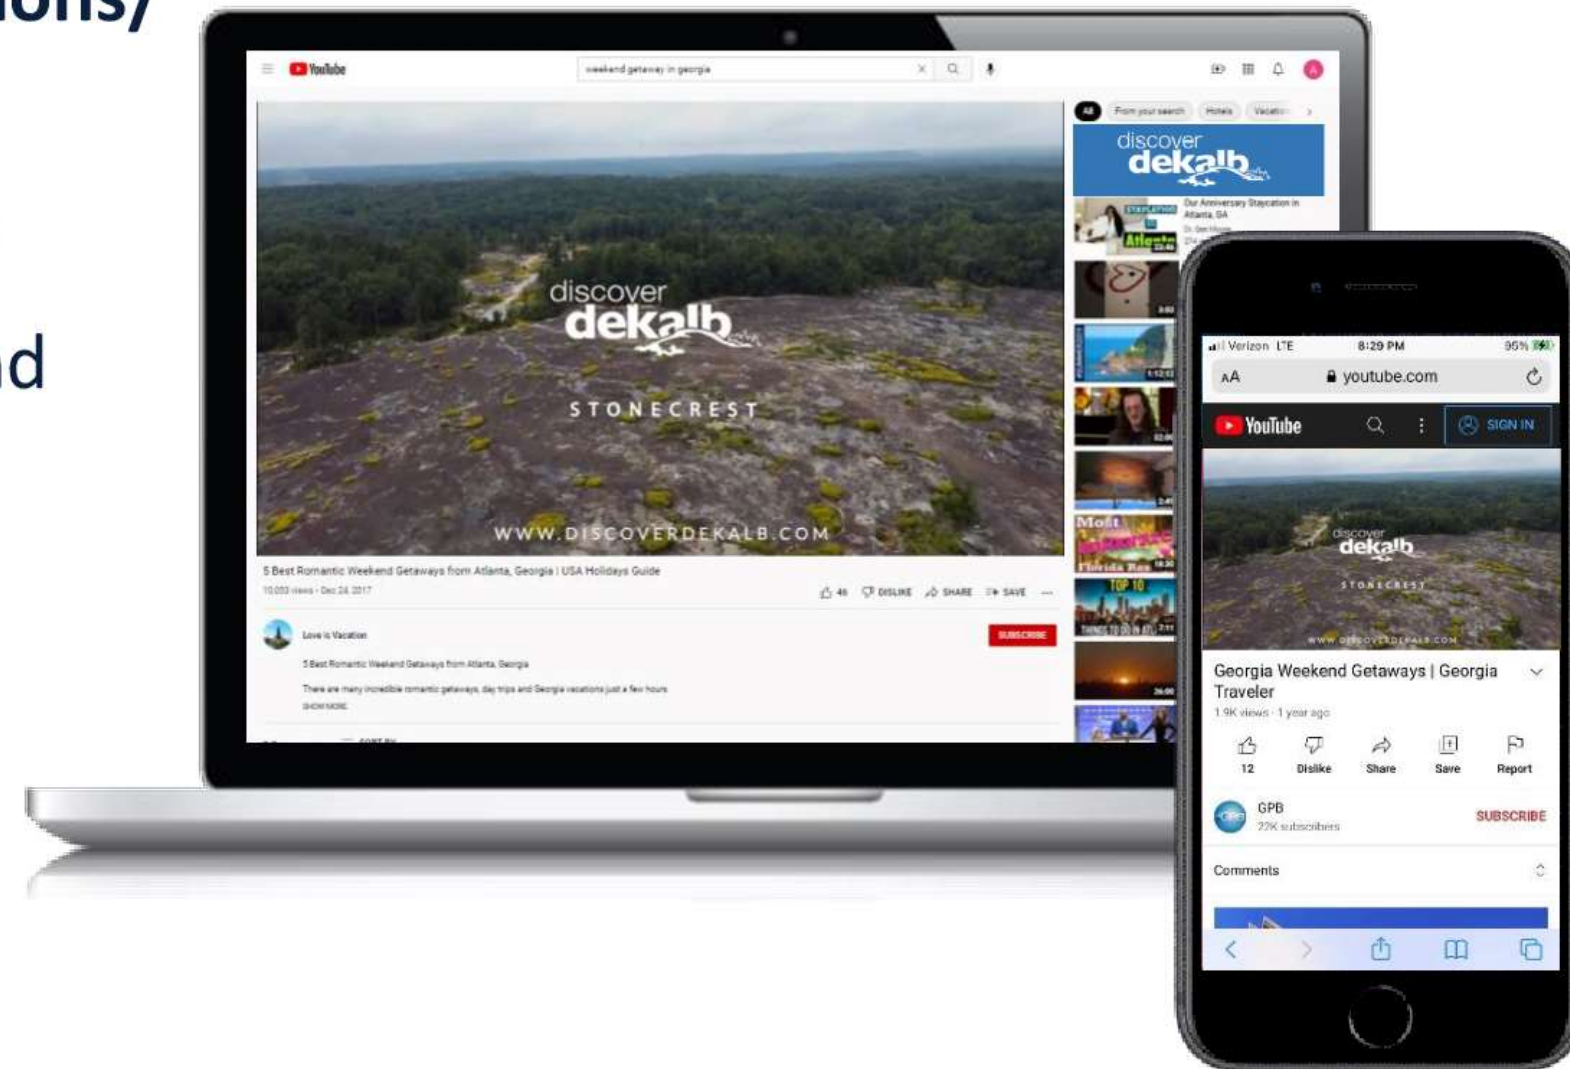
ons/

nd

YouTube

weekend getaway in georgia

All From your search Hotels Vacatio

discover dekalb

Our Anniversary Staycation in Atlanta, GA

Atlanta

1:12:12

TOP 10

Most

discover dekalb

STONECREST

WWW.DISCOVERDEKALB.COM

5 Best Romantic Weekend Getaways from Atlanta, Georgia | USA Holidays Guide

10,033 views · Dec 24, 2017

46 DISLIKE SHARE SAVE

Love is Vacation

SUBSCRIBE

5 Best Romantic Weekend Getaways from Atlanta, Georgia

There are many incredible romantic getaways, day trips and Georgia vacations just a few hours

SHOW MORE

Verizon LTE 8:29 PM 96%

AA youtube.com

YouTube SIGN IN

discover dekalb

STONECREST

WWW.DISCOVERDEKALB.COM

Georgia Weekend Getaways | Georgia Traveler

1.9K views · 1 year ago

12 Dislike Share Save Report

GPB

22K subscribers

SUBSCRIBE

Comments